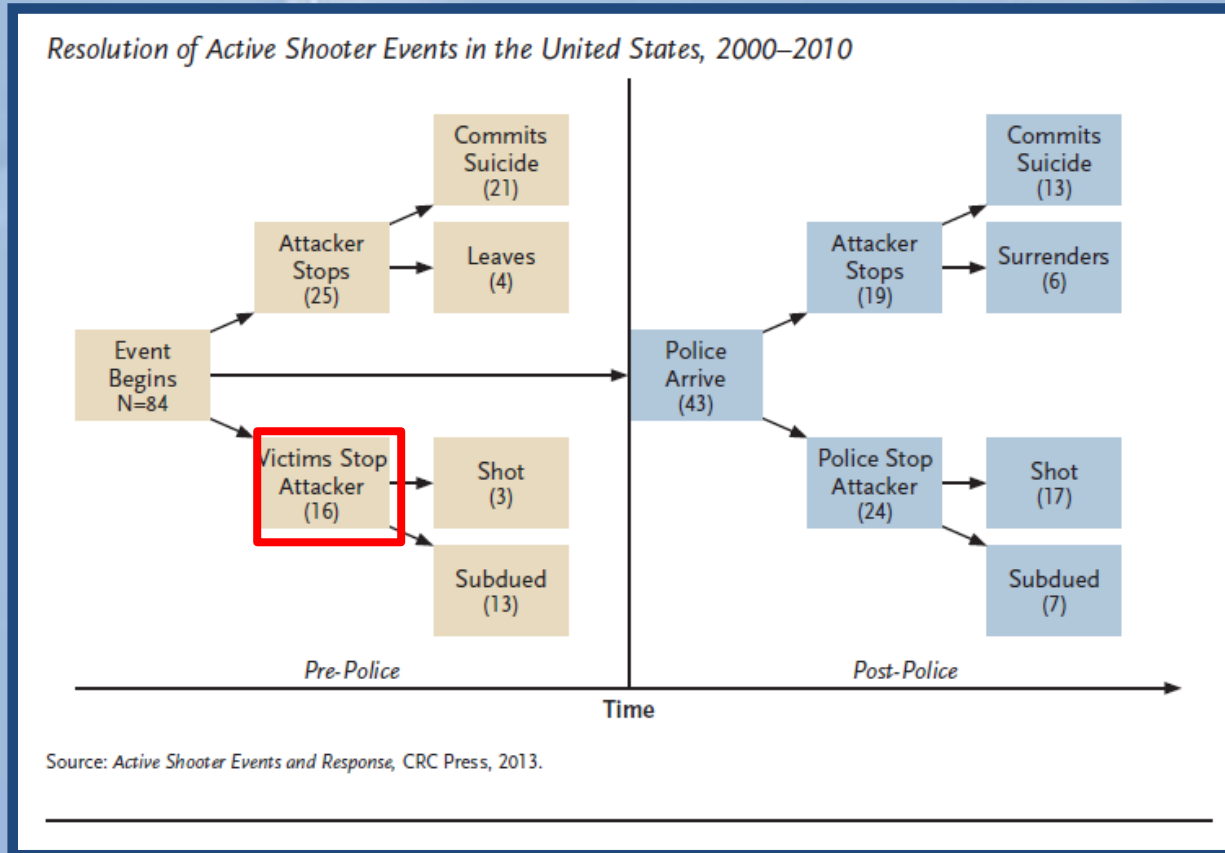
Resolution of Active Shooter Events in the United States, 2000–2010

Event Begins N=84

Attacker Stops (25)

Commits Suicide (21)

Leaves (4)

Victims Stop Attacker (16)

Shot (3)

Subdued (13)

Police Arrive (43)

Attacker Stops (19)

Commits Suicide (13)

Surrenders (6)

Police Stop Attacker (24)

Shot (17)

Subdued (7)

Pre-Police

Post-Police

Time

Source: Active Shooter Events and Response, CRC Press, 2013.